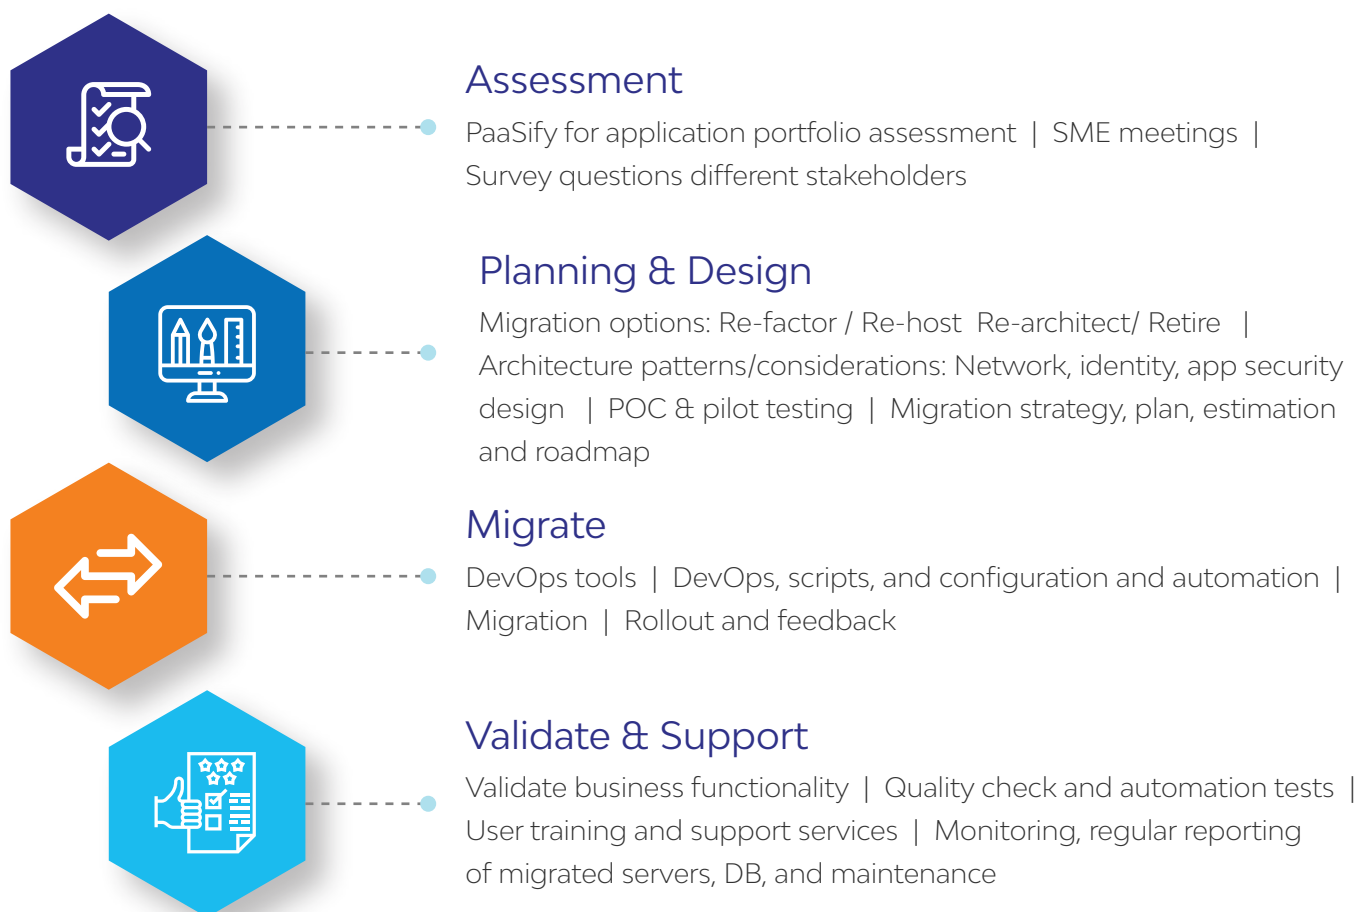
Assessment

PaaSify for application portfolio assessment | SME meetings | Survey questions different stakeholders

Planning & Design

Migration options: Re-factor / Re-host Re-architect/ Retire | Architecture patterns/considerations: Network, identity, app security design | POC & pilot testing | Migration strategy, plan, estimation and roadmap

Migrate

DevOps tools | DevOps, scripts, and configuration and automation | Migration | Rollout and feedback

Validate & Support

Validate business functionality | Quality check and automation tests | User training and support services | Monitoring, regular reporting of migrated servers, DB, and maintenance